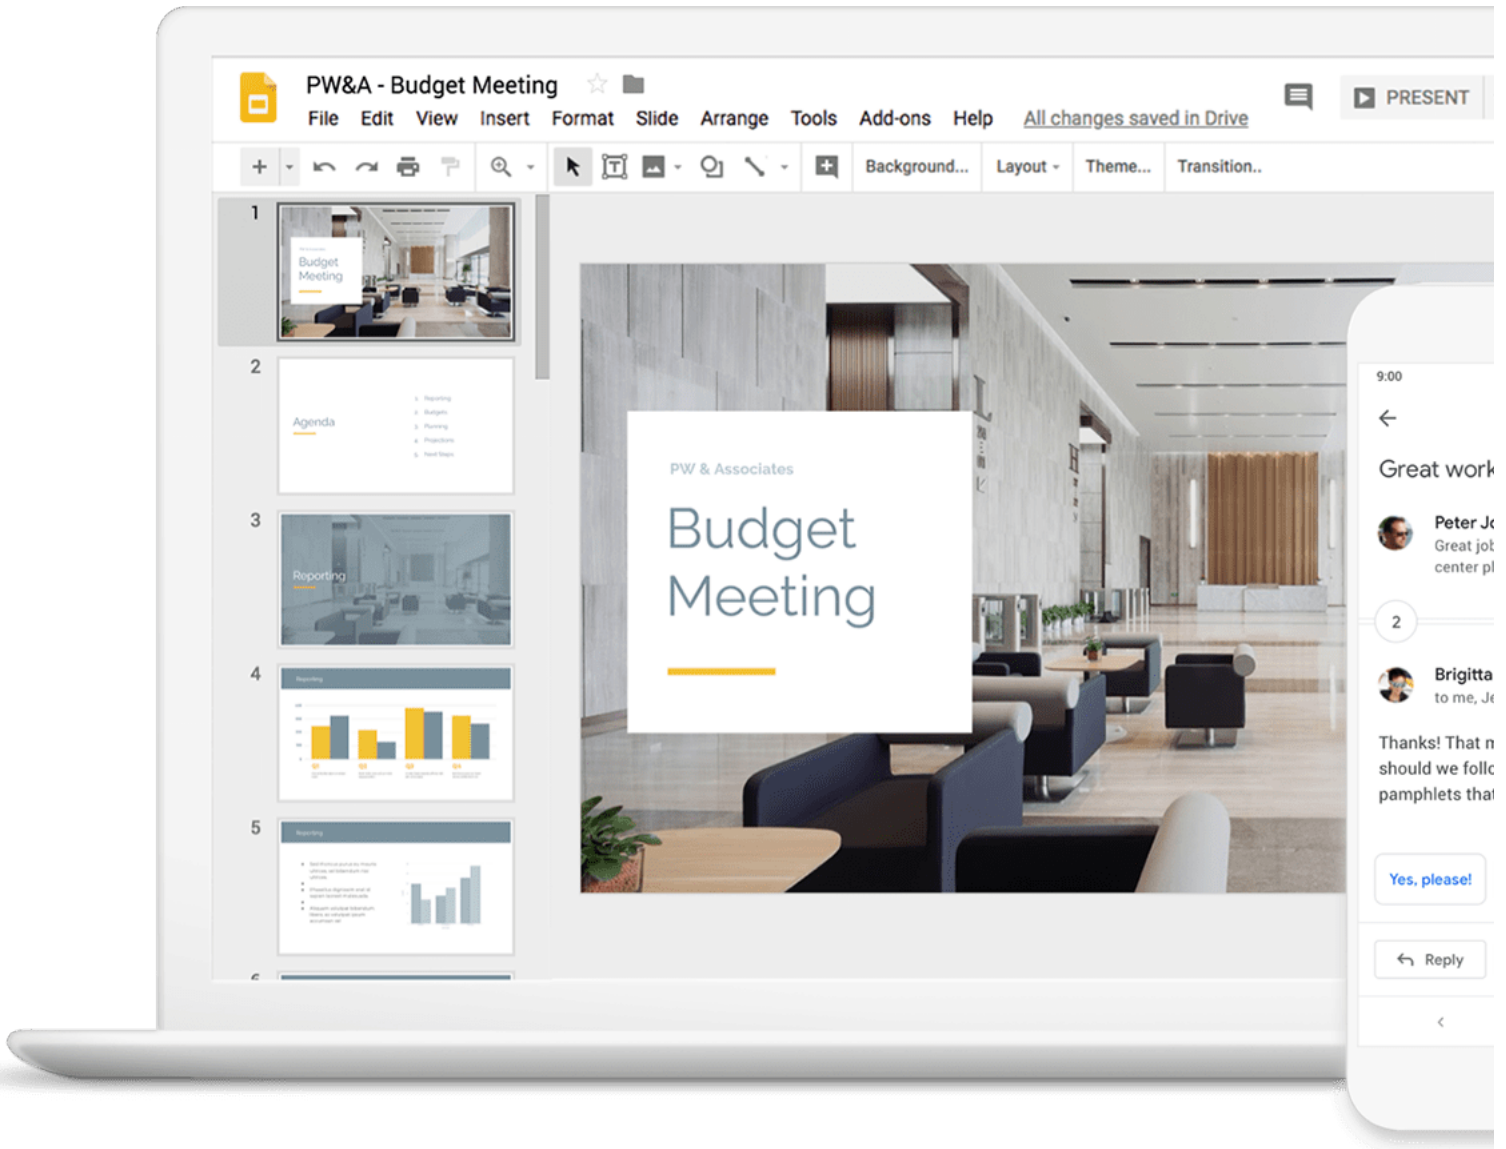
PW&A - Budget Meeting

File Edit View Insert Format Slide Arrange Tools Add-ons Help All changes saved in Drive

PRESENT

Background... Layout Theme... Transition..

1

Budget Meeting

2

Agenda

3

Reporting

4

5

6

PW & Associates

Budget Meeting

9:00

Great work

Peter J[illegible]
Great job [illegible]
center p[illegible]

2

Brigitta
to me, J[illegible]

Thanks! That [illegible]
should we foll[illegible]
pamphlets tha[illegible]

Yes, please!

Reply